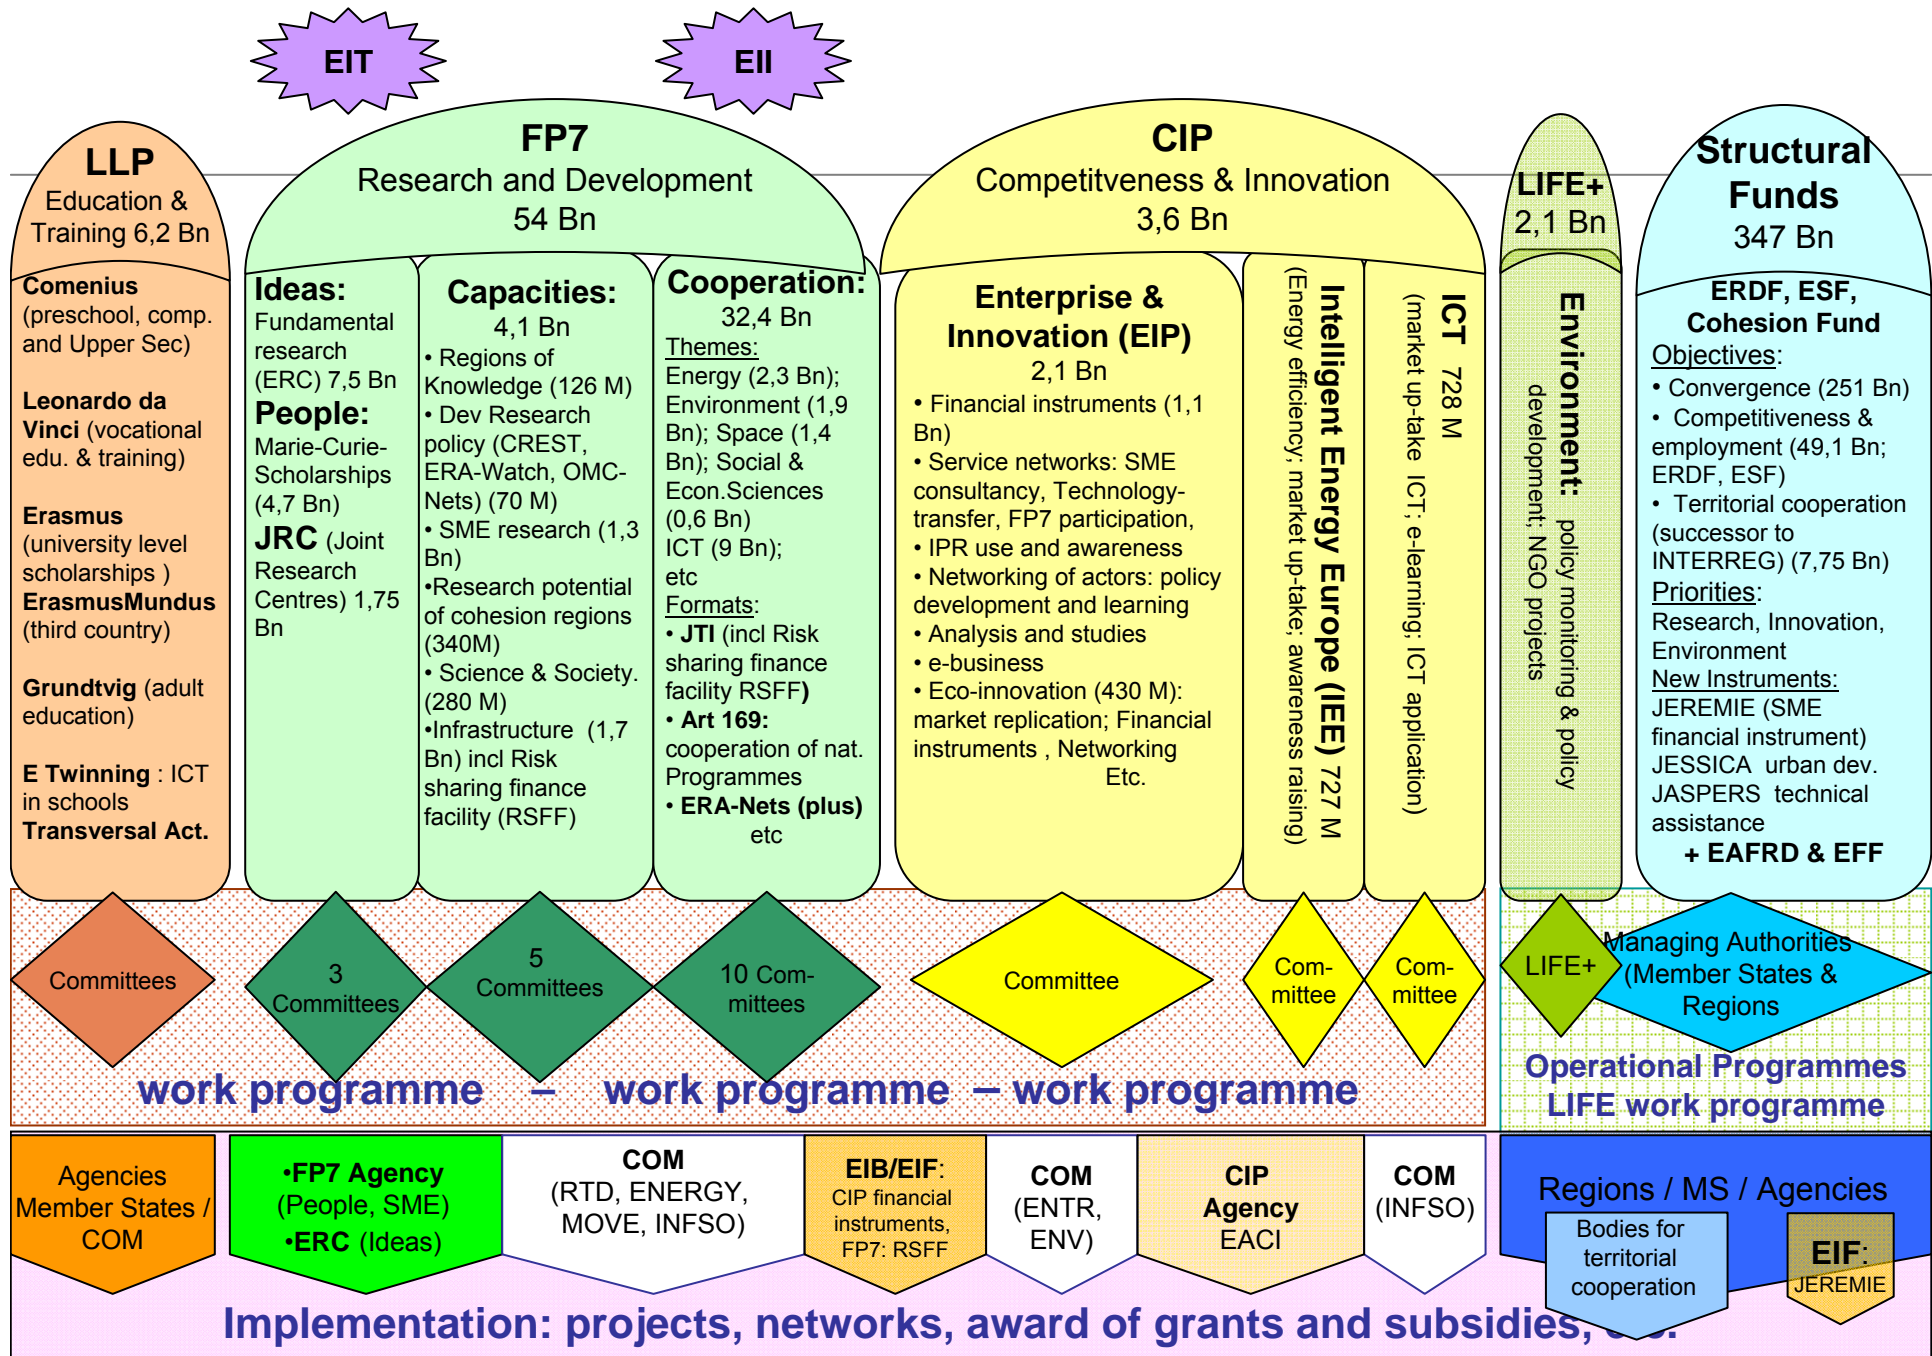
EIT

EII

LLP
Education & Training 6,2 Bn

Comenius (preschool, comp. and Upper Sec)

Leonardo da Vinci (vocational edu. & training)

Erasmus (university level scholarships )
ErasmusMundus (third country)

Grundtvig (adult education)

E Twinning : ICT in schools
Transversal Act.

FP7
Research and Development
54 Bn

Ideas:
Fundamental research (ERC) 7,5 Bn
People:
Marie-Curie-Scholarships (4,7 Bn)
JRC (Joint Research Centres) 1,75 Bn

Capacities:
4,1 Bn
• Regions of Knowledge (126 M)
• Dev Research policy (CREST, ERA-Watch, OMC-Nets) (70 M)
• SME research (1,3 Bn)
•Research potential of cohesion regions (340M)
• Science & Society. (280 M)
•Infrastructure (1,7 Bn) incl Risk sharing finance facility (RSFF)

Cooperation:
32,4 Bn
Themes:
Energy (2,3 Bn); Environment (1,9 Bn); Space (1,4 Bn); Social & Econ.Sciences (0,6 Bn)
ICT (9 Bn);
etc
Formats:
• JTI (incl Risk sharing finance facility RSFF)
• Art 169: cooperation of nat. Programmes
• ERA-Nets (plus) etc

CIP
Competitveness & Innovation
3,6 Bn

Enterprise & Innovation (EIP)
2,1 Bn
• Financial instruments (1,1 Bn)
• Service networks: SME consultancy, Technology-transfer, FP7 participation,
• IPR use and awareness
• Networking of actors: policy development and learning
• Analysis and studies
• e-business
• Eco-innovation (430 M): market replication; Financial instruments , Networking Etc.

Intelligent Energy Europe (IEE) 727 M
(Energy efficiency; market up-take; awareness raising)

ICT 728 M
(market up-take ICT; e-learning; ICT application)

LIFE+
2,1 Bn

Environment: policy monitoring & policy development; NGO projects

Structural Funds
347 Bn

ERDF, ESF, Cohesion Fund
Objectives:
• Convergence (251 Bn)
• Competitiveness & employment (49,1 Bn; ERDF, ESF)
• Territorial cooperation (successor to INTERREG) (7,75 Bn)
Priorities:
Research, Innovation, Environment
New Instruments:
JEREMIE (SME financial instrument)
JESSICA urban dev.
JASPERS technical assistance
+ EAFRD & EFF

Committees

3 Committees

5 Committees

10 Com-mittees

Committee

Com-mittee

Com-mittee

LIFE+

Managing Authorities (Member States & Regions

work programme – work programme – work programme

Operational Programmes
LIFE work programme

Agencies Member States / COM

•FP7 Agency (People, SME)
•ERC (Ideas)

COM
(RTD, ENERGY, MOVE, INFSO)

EIB/EIF:
CIP financial instruments, FP7: RSFF

COM
(ENTR, ENV)

CIP Agency EACI

COM
(INFSO)

Regions / MS / Agencies

Bodies for territorial cooperation

EIF:
JEREMIE

Implementation: projects, networks, award of grants and subsidies, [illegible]